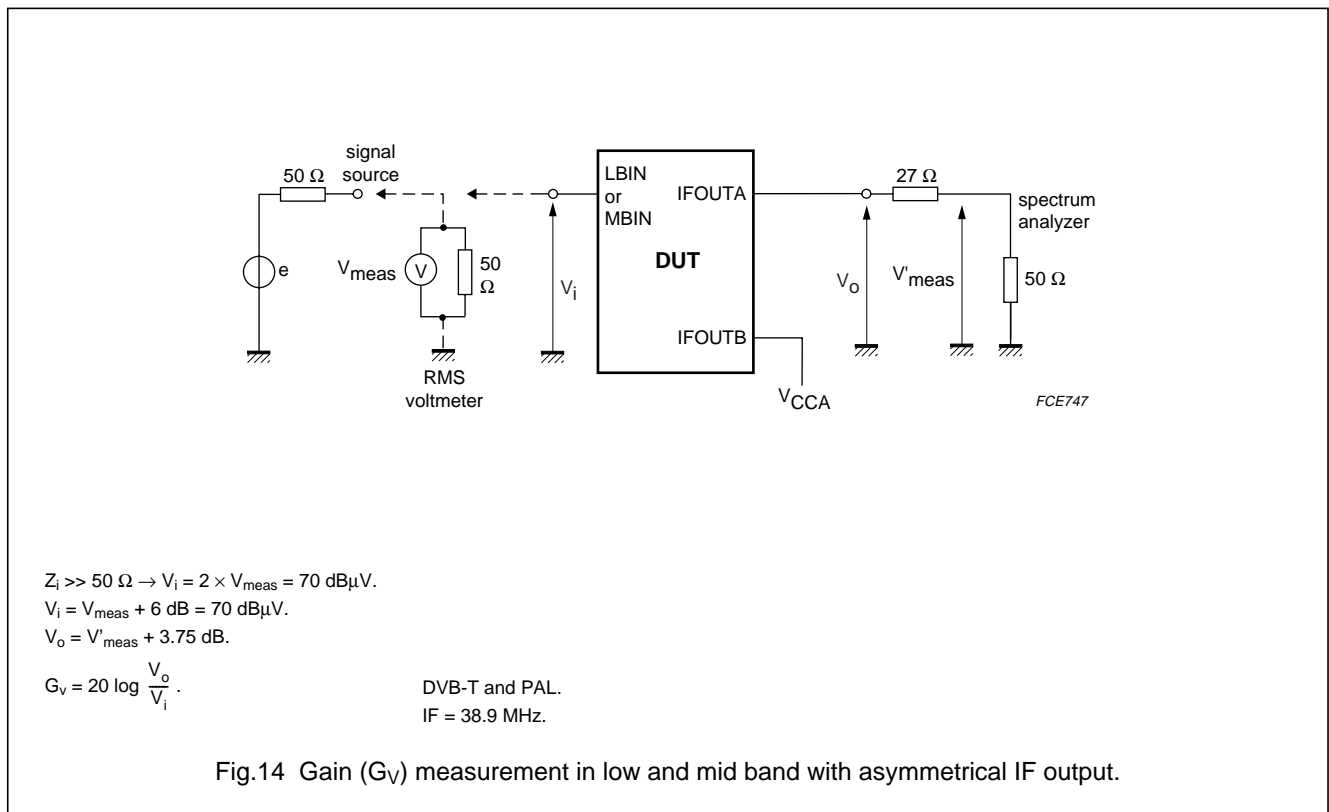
signal source
50 Ω
e
$V_{meas}$
V
50 Ω
RMS voltmeter
$V_i$
LBIN or MBIN
IFOUTA
DUT
IFOUTB
$V_{CCA}$
27 Ω
spectrum analyzer
$V_o$
$V'_{meas}$
50 Ω
FCE747

$Z_i >> 50\ \Omega \rightarrow V_i = 2 \times V_{meas} = 70$ dBμV.
$V_i = V_{meas} + 6$ dB = 70 dBμV.
$V_o = V'_{meas} + 3.75$ dB.
$G_v = 20 \log \frac{V_o}{V_i}$.

DVB-T and PAL.
IF = 38.9 MHz.

Fig.14 Gain ($G_V$) measurement in low and mid band with asymmetrical IF output.